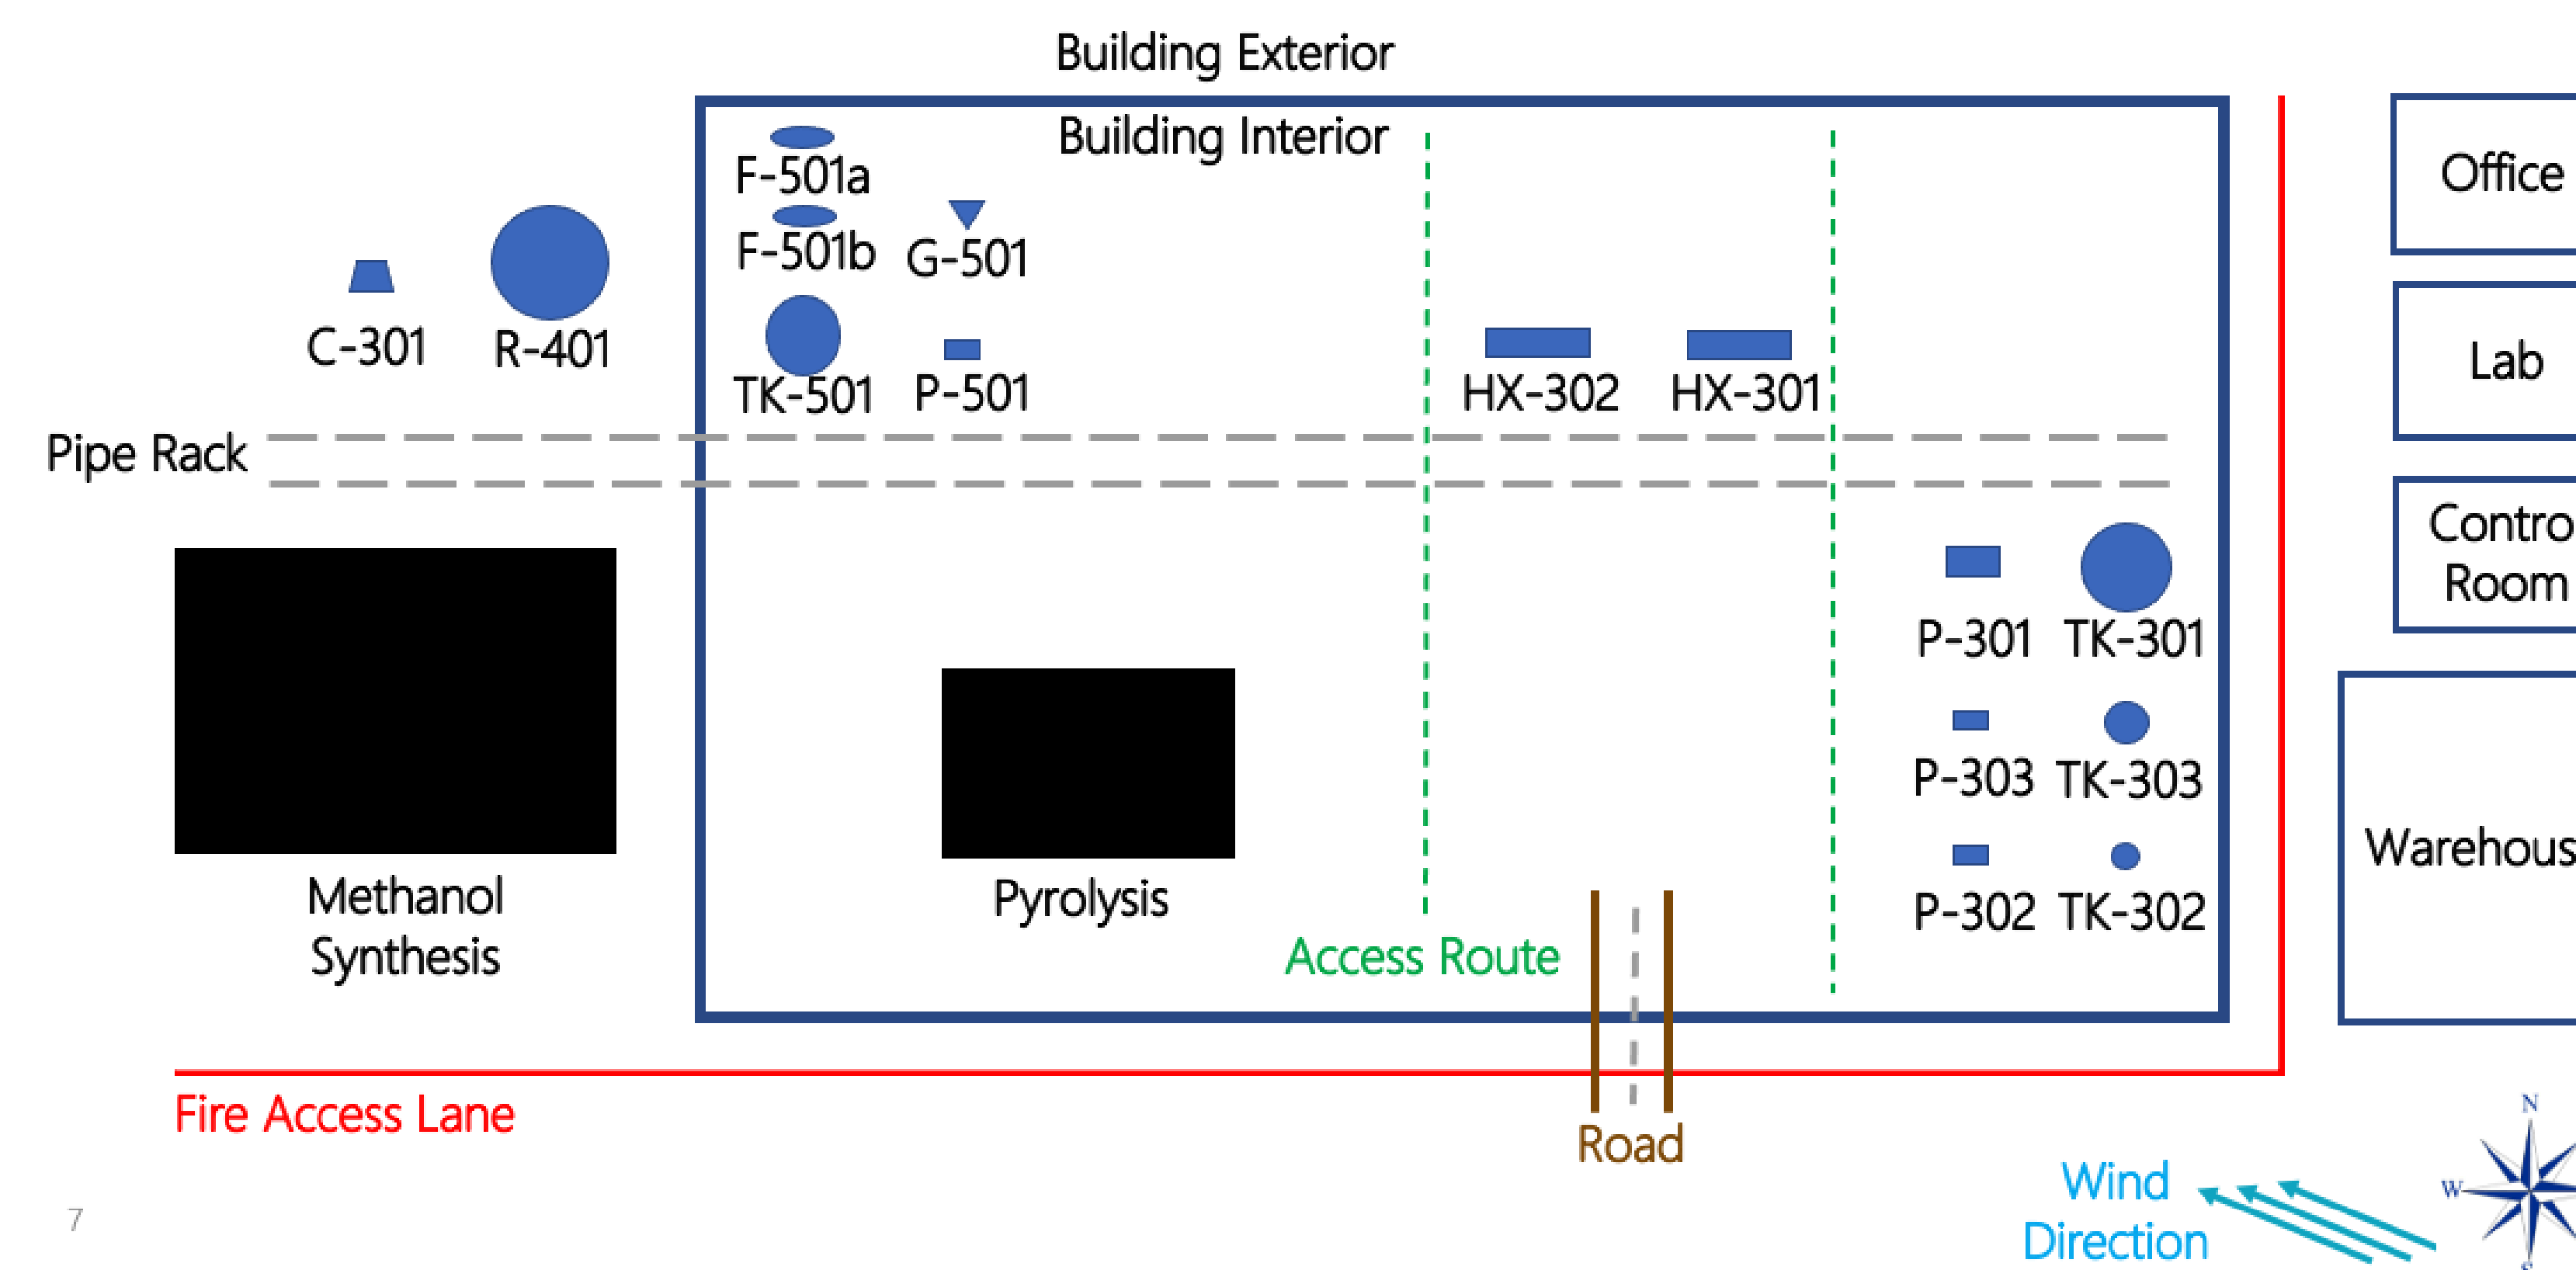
Building Exterior

Building Interior

F-501a

F-501b

G-501

C-301

R-401

TK-501

P-501

HX-302

HX-301

Office

Lab

Contro Room

Pipe Rack

P-301

TK-301

P-303

TK-303

P-302

TK-302

Warehous

Methanol Synthesis

Pyrolysis

Access Route

Fire Access Lane

Road

Wind Direction

N

W

S

7